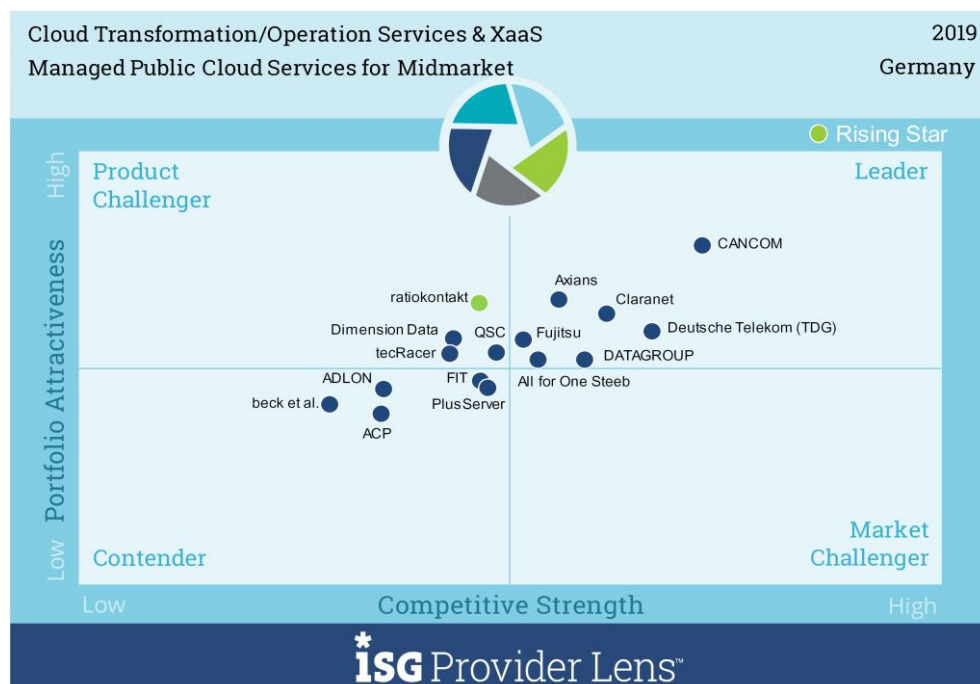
Cloud Transformation/Operation Services & XaaS
Managed Public Cloud Services for Midmarket

2019
Germany

Rising Star

High
Portfolio Attractiveness
Low

Product Challenger

Leader

CANCOM
Axians
Claranet
ratiokontakt
Dimension Data
QSC
Fujitsu
Deutsche Telekom (TDG)
tecRacer
DATAGROUP
ADLON
FIT
All for One Steeb
beck et al.
PlusServer
ACP

Contender

Market Challenger

Low
Competitive Strength
High

ISG Provider Lens™